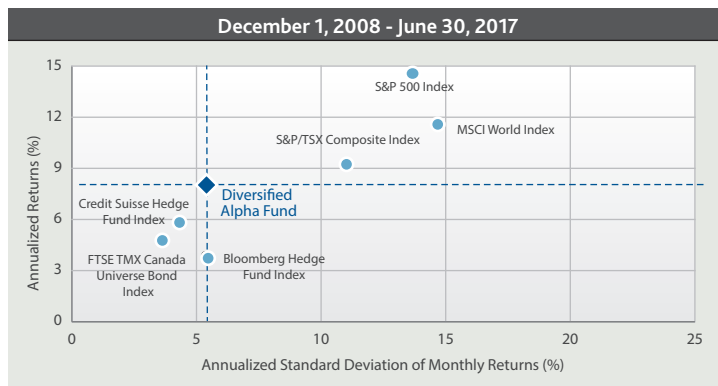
December 1, 2008 - June 30, 2017

15
12
9
6
3
0

Annualized Returns (%)

S&P 500 Index
MSCI World Index
S&P/TSX Composite Index
Diversified Alpha Fund
Credit Suisse Hedge Fund Index
FTSE TMX Canada Universe Bond Index
Bloomberg Hedge Fund Index

0
5
10
15
20
25

Annualized Standard Deviation of Monthly Returns (%)